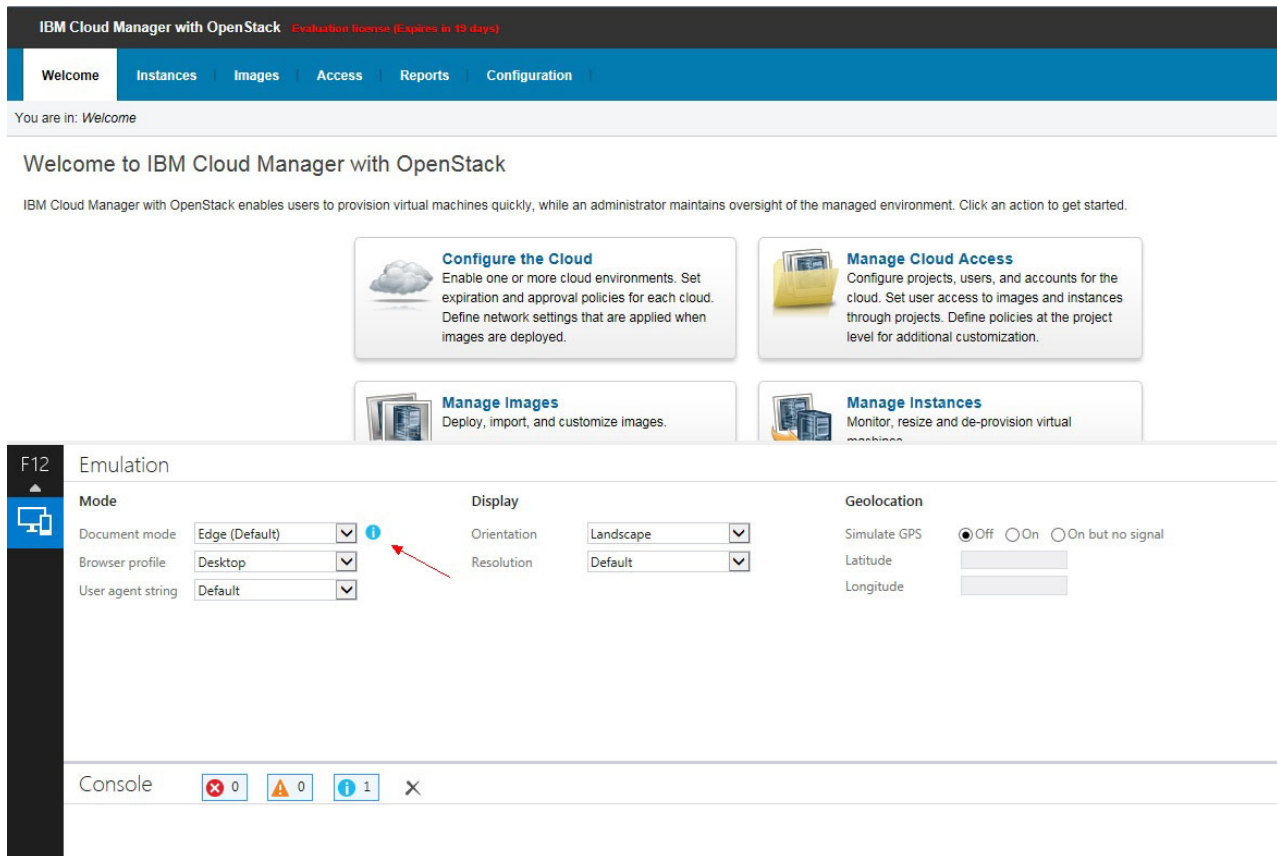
IBM Cloud Manager with OpenStack Evaluation license (Expires in 19 days)

Welcome Instances Images Access Reports Configuration

You are in: Welcome

Welcome to IBM Cloud Manager with OpenStack

IBM Cloud Manager with OpenStack enables users to provision virtual machines quickly, while an administrator maintains oversight of the managed environment. Click an action to get started.

Configure the Cloud
Enable one or more cloud environments. Set expiration and approval policies for each cloud. Define network settings that are applied when images are deployed.

Manage Cloud Access
Configure projects, users, and accounts for the cloud. Set user access to images and instances through projects. Define policies at the project level for additional customization.

Manage Images
Deploy, import, and customize images.

Manage Instances
Monitor, resize and de-provision virtual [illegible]

F12

Emulation

Mode
Document mode Edge (Default)
Browser profile Desktop
User agent string Default

Display
Orientation Landscape
Resolution Default

Geolocation
Simulate GPS Off On On but no signal
Latitude
Longitude

Console 0 0 1